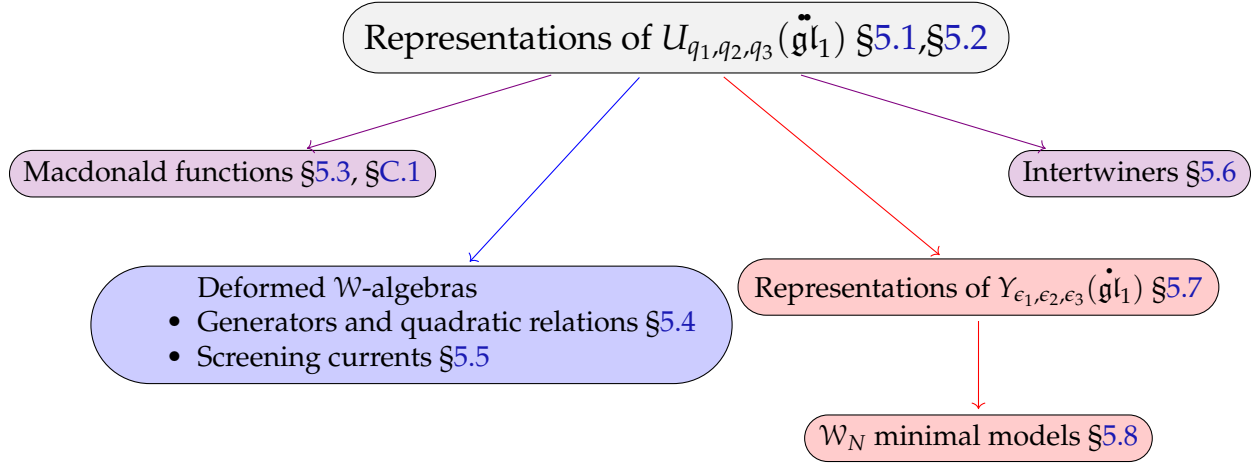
Representations of $U_{q_1,q_2,q_3}(\ddot{\mathfrak{gl}}_1)$ §5.1,§5.2

Macdonald functions §5.3, §C.1

Intertwiners §5.6

Deformed $\mathcal{W}$-algebras
• Generators and quadratic relations §5.4
• Screening currents §5.5

Representations of $Y_{\epsilon_1,\epsilon_2,\epsilon_3}(\dot{\mathfrak{gl}}_1)$ §5.7

$\mathcal{W}_N$ minimal models §5.8